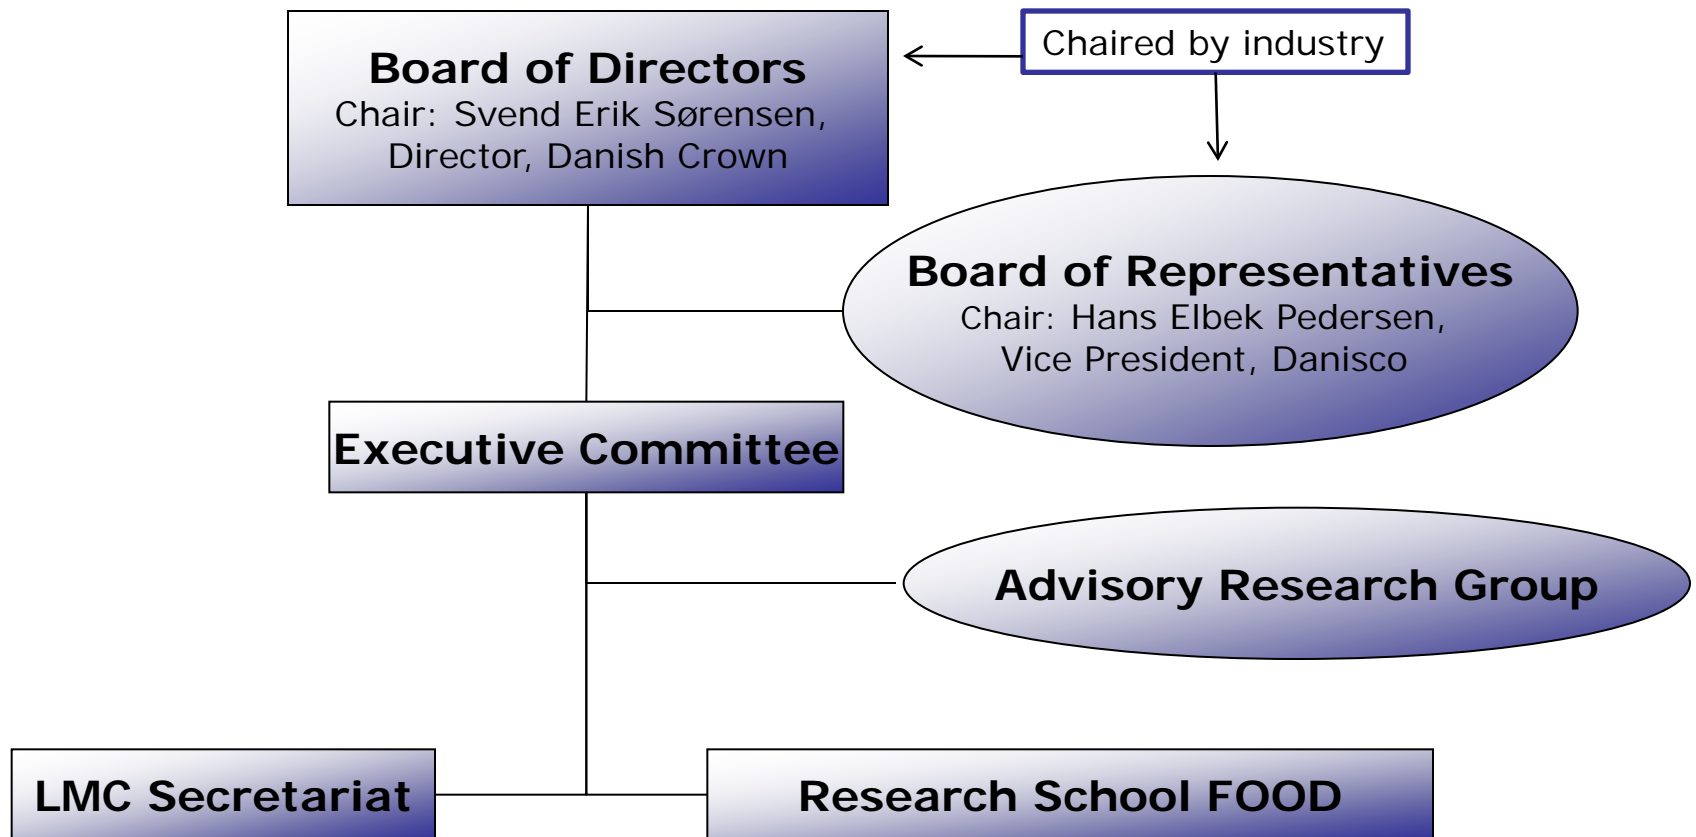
Board of Directors
Chair: Svend Erik Sørensen, Director, Danish Crown

Chaired by industry

Board of Representatives
Chair: Hans Elbek Pedersen, Vice President, Danisco

Executive Committee

Advisory Research Group

LMC Secretariat

Research School FOOD